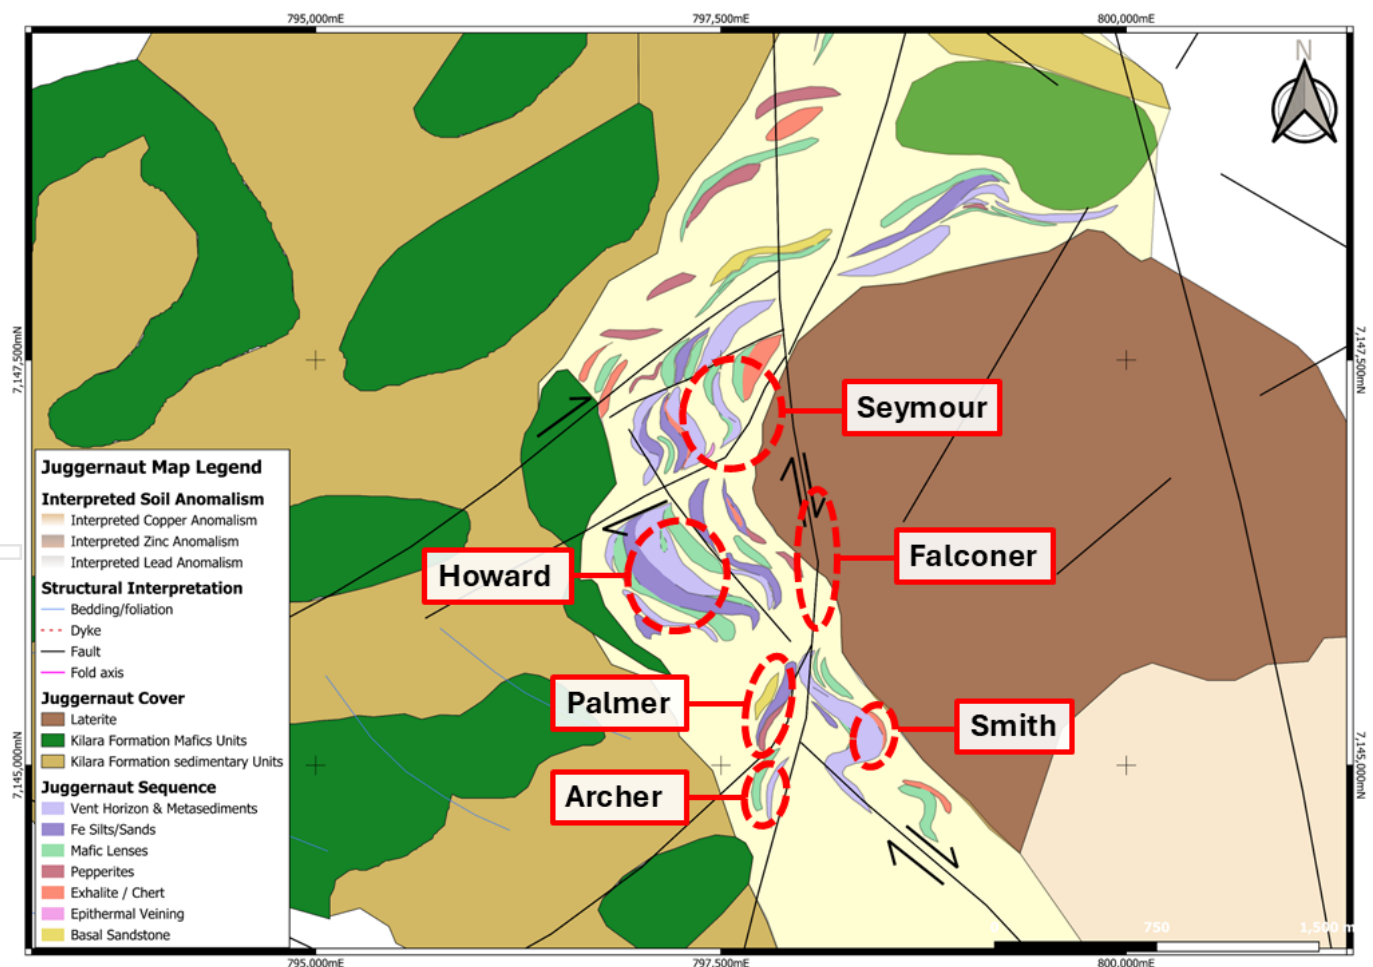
795,000mE
797,500mE
800,000mE

N

7,147,500mN
7,145,000mN
7,147,500mN
7,145,000mN

Seymour

Falconer

Howard

Palmer

Smith

Archer

Juggernaut Map Legend
Interpreted Soil Anomalism
Interpreted Copper Anomalism
Interpreted Zinc Anomalism
Interpreted Lead Anomalism
Structural Interpretation
Bedding/foliation
Dyke
Fault
Fold axis
Juggernaut Cover
Laterite
Kilara Formation Mafics Units
Kilara Formation sedimentary Units
Juggernaut Sequence
Vent Horizon & Metasediments
Fe Silts/Sands
Mafic Lenses
Pepperites
Exhalite / Chert
Epithermal Veining
Basal Sandstone

0
750
1,500 m

795,000mE
797,500mE
800,000mE